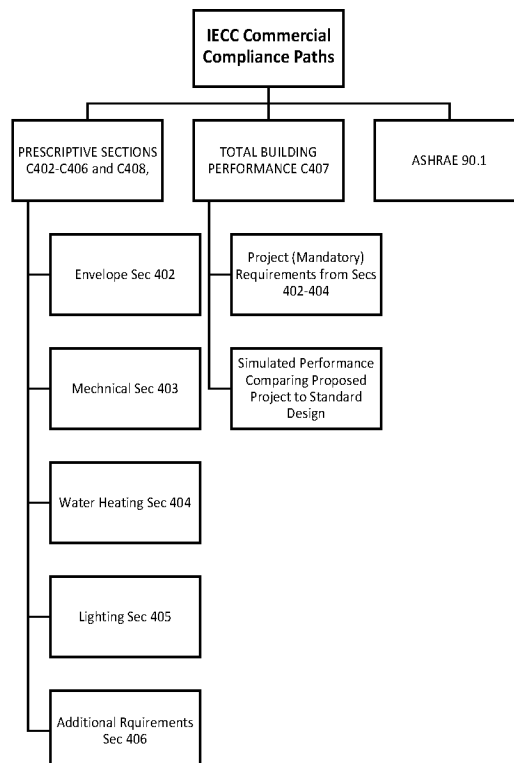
IECC Commercial Compliance Paths

PRESCRIPTIVE SECTIONS C402-C406 and C408,

TOTAL BUILDING PERFORMANCE C407

ASHRAE 90.1

Envelope Sec 402

Mechnical Sec 403

Water Heating Sec 404

Lighting Sec 405

Additional Rquirements Sec 406

Project (Mandatory) Requirements from Secs 402-404

Simulated Performance Comparing Proposed Project to Standard Design